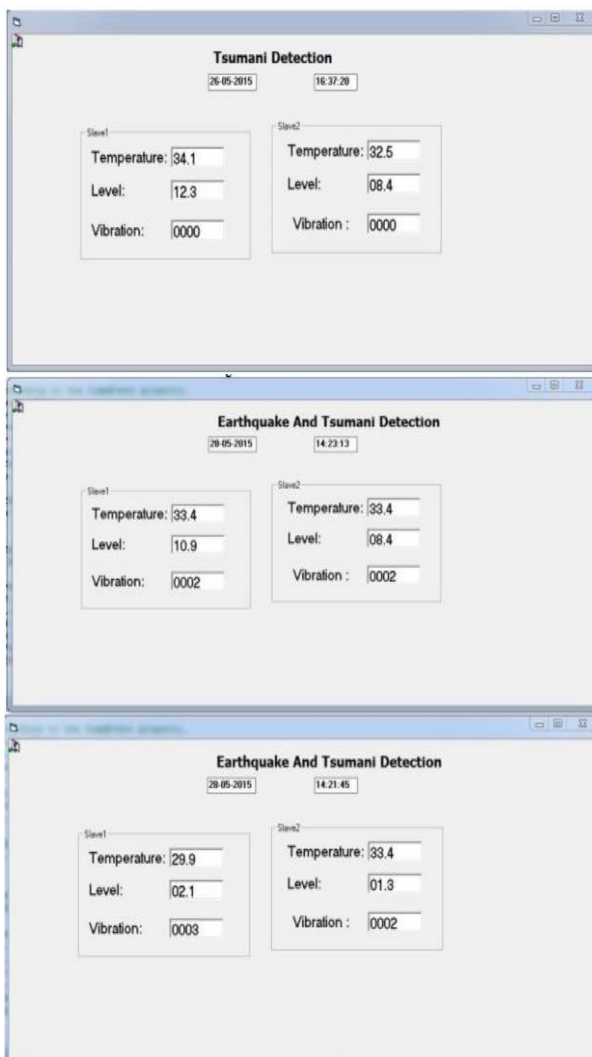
Tsumani Detection

26-05-2015

16:37:20

Slave1

Temperature: 34.1

Level: 12.3

Vibration: 0000

Slave2

Temperature: 32.5

Level: 08.4

Vibration : 0000

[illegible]

Earthquake And Tsumani Detection

28-05-2015

14:23:13

Slave1

Temperature: 33.4

Level: 10.9

Vibration: 0002

Slave2

Temperature: 33.4

Level: 08.4

Vibration : 0002

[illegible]

Earthquake And Tsumani Detection

28-05-2015

14:21:45

Slave1

Temperature: 29.9

Level: 02.1

Vibration: 0003

Slave2

Temperature: 33.4

Level: 01.3

Vibration : 0002